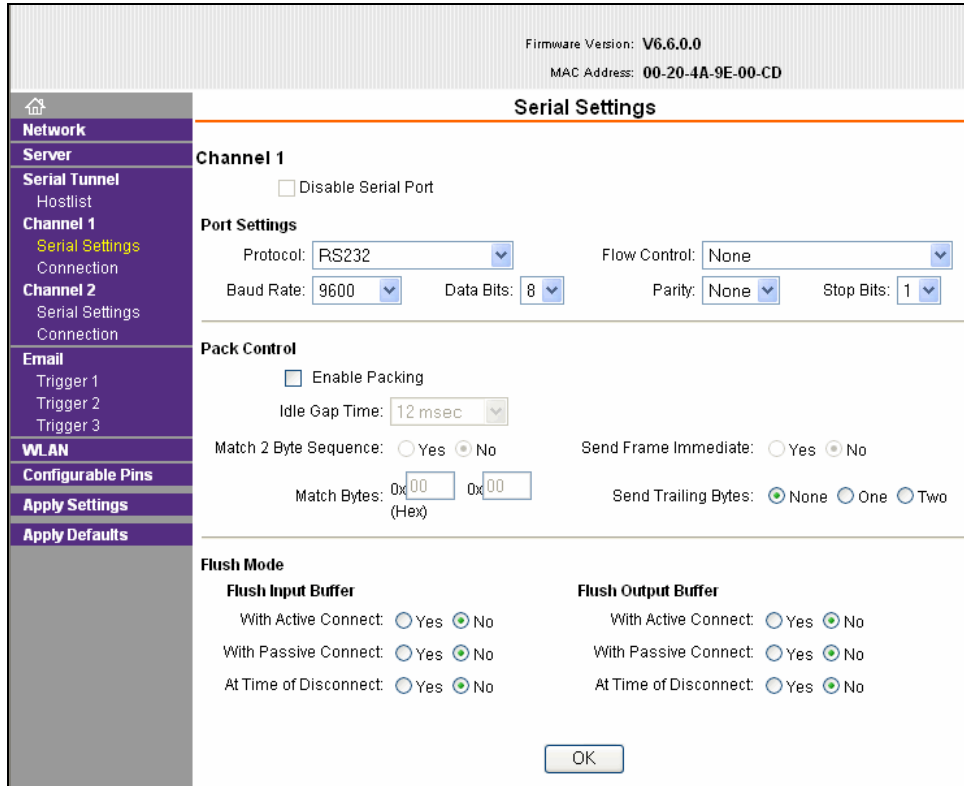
Firmware Version: V6.6.0.0
MAC Address: 00-20-4A-9E-00-CD

Network
Server
Serial Tunnel
Hostlist
Channel 1
Serial Settings
Connection
Channel 2
Serial Settings
Connection
Email
Trigger 1
Trigger 2
Trigger 3
WLAN
Configurable Pins
Apply Settings
Apply Defaults

Serial Settings

Channel 1
Disable Serial Port

Port Settings
Protocol: RS232
Flow Control: None
Baud Rate: 9600
Data Bits: 8
Parity: None
Stop Bits: 1

Pack Control
Enable Packing
Idle Gap Time: 12 msec
Match 2 Byte Sequence: Yes No
Send Frame Immediate: Yes No
Match Bytes: 0x 00 0x 00 (Hex)
Send Trailing Bytes: None One Two

Flush Mode
Flush Input Buffer
With Active Connect: Yes No
With Passive Connect: Yes No
At Time of Disconnect: Yes No
Flush Output Buffer
With Active Connect: Yes No
With Passive Connect: Yes No
At Time of Disconnect: Yes No

OK